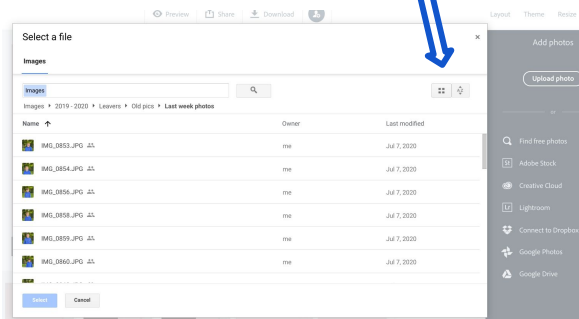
Preview Share Download

Layout Theme Resize

Select a file

×

Images

Images

Images ▸ 2019 - 2020 ▸ Leavers ▸ Old pics ▸ Last week photos

| Name ↑ | Owner | Last modified |
|---|---|---|
| IMG_0853.JPG | me | Jul 7, 2020 |
| IMG_0854.JPG | me | Jul 7, 2020 |
| IMG_0856.JPG | me | Jul 7, 2020 |
| IMG_0858.JPG | me | Jul 7, 2020 |
| IMG_0859.JPG | me | Jul 7, 2020 |
| IMG_0860.JPG | me | Jul 7, 2020 |

Select Cancel

Add photos

Upload photo

or

Find free photos

Adobe Stock

Creative Cloud

Lightroom

Connect to Dropbox

Google Photos

Google Drive